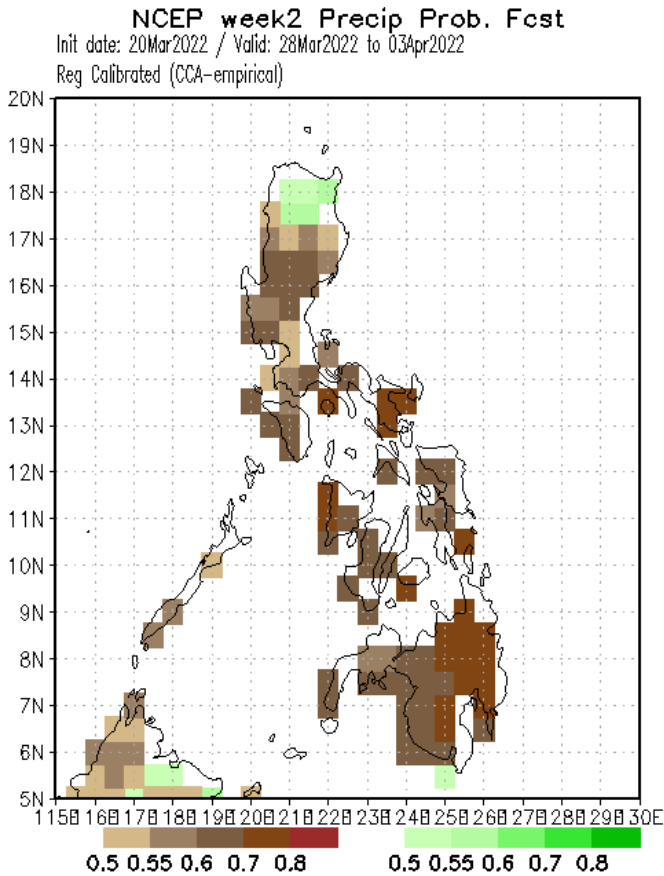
NCEP week2 Precip Prob. Fcst
Init date: 20Mar2022 / Valid: 28Mar2022 to 03Apr2022
Reg Calibrated (CCA-empirical)

20N
19N
18N
17N
16N
15N
14N
13N
12N
11N
10N
9N
8N
7N
6N
5N

115E 116E 117E 118E 119E 120E 121E 122E 123E 124E 125E 126E 127E 128E 129E 130E

0.5 0.55 0.6 0.7 0.8
0.5 0.55 0.6 0.7 0.8